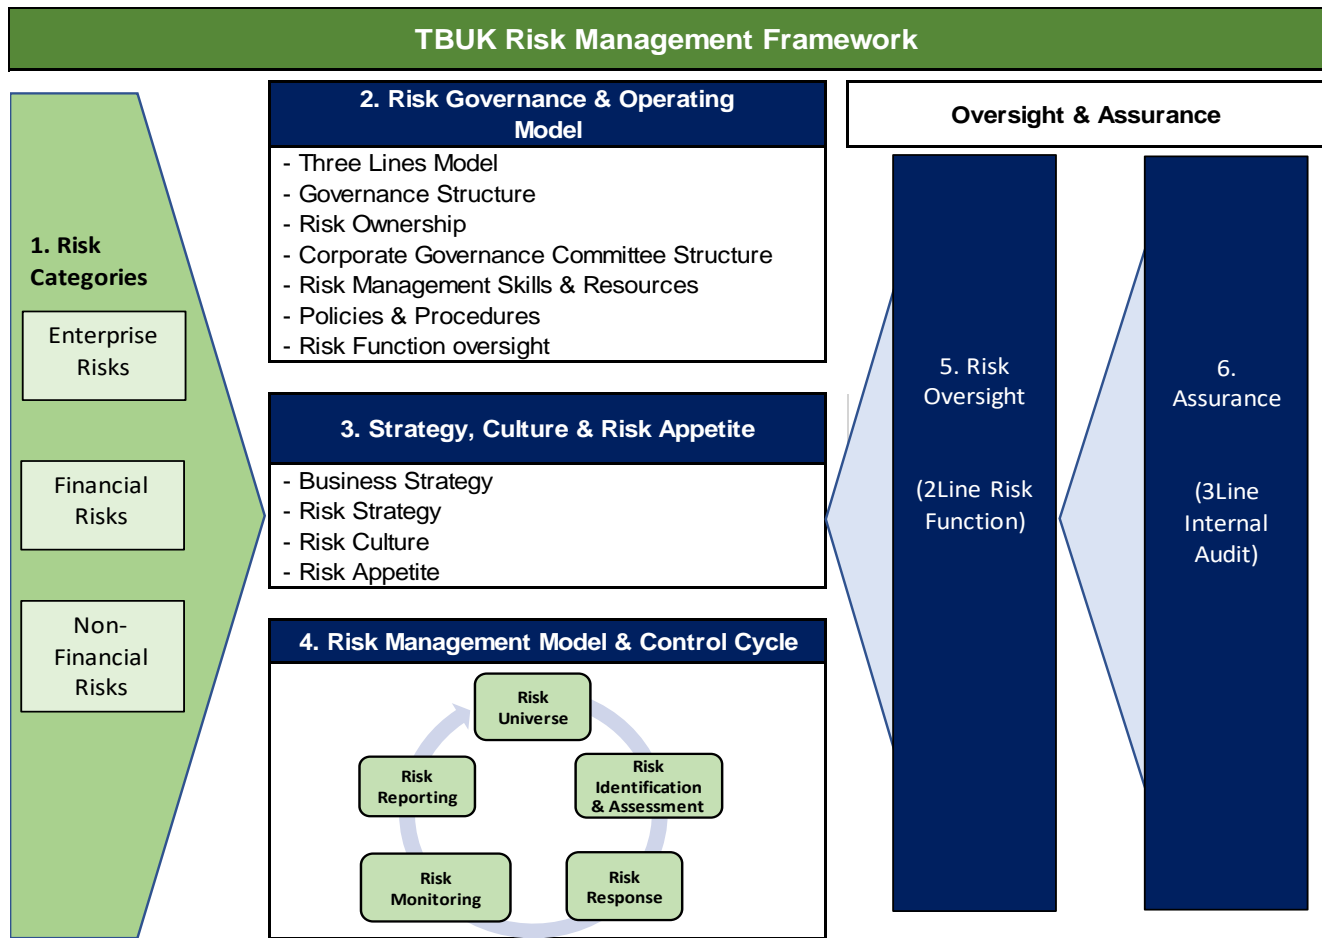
TBUK Risk Management Framework

1. Risk Categories

Enterprise Risks

Financial Risks

Non-Financial Risks

2. Risk Governance & Operating Model

- Three Lines Model
- Governance Structure
- Risk Ownership
- Corporate Governance Committee Structure
- Risk Management Skills & Resources
- Policies & Procedures
- Risk Function oversight

3. Strategy, Culture & Risk Appetite

- Business Strategy
- Risk Strategy
- Risk Culture
- Risk Appetite

4. Risk Management Model & Control Cycle

Risk Universe

Risk Identification & Assessment

Risk Response

Risk Monitoring

Risk Reporting

Oversight & Assurance

5. Risk Oversight

(2Line Risk Function)

6. Assurance

(3Line Internal Audit)